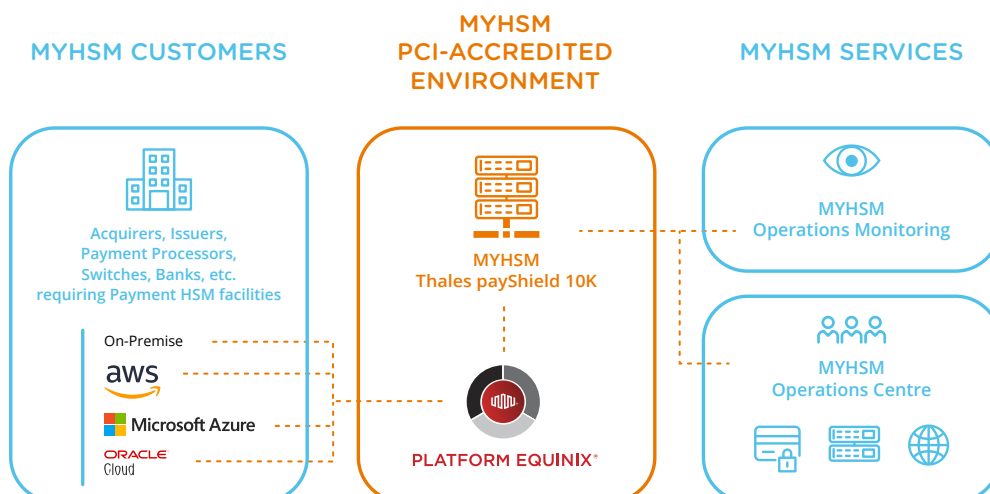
MYHSM CUSTOMERS

MYHSM PCI-ACCREDITED ENVIRONMENT

MYHSM SERVICES

Acquirers, Issuers, Payment Processors, Switches, Banks, etc. requiring Payment HSM facilities

On-Premise

aws

Microsoft Azure

ORACLE Cloud

MYHSM Thales payShield 10K

PLATFORM EQUINIX®

MYHSM Operations Monitoring

MYHSM Operations Centre